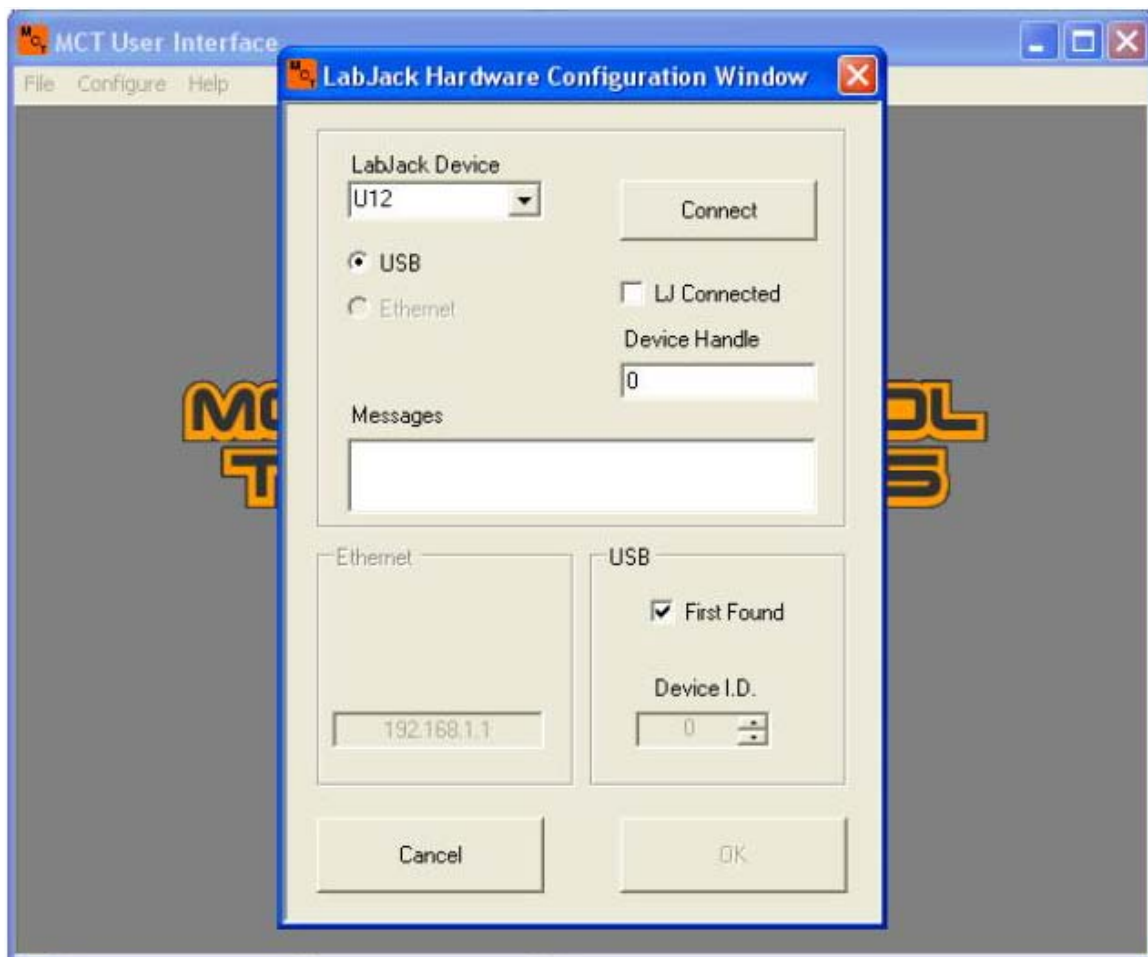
MCT User Interface
File Configure Help

LabJack Hardware Configuration Window

LabJack Device
U12
Connect
USB
Ethernet
LJ Connected
Device Handle
0
Messages

Ethernet
192.168.1.1

USB
First Found
Device I.D.
0

Cancel
OK